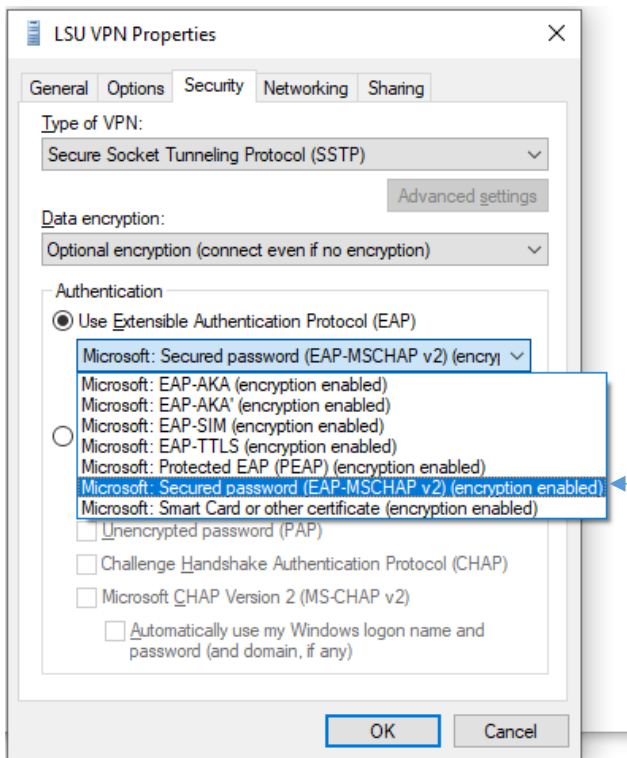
LSU VPN Properties

General Options Security Networking Sharing

Type of VPN:

Secure Socket Tunneling Protocol (SSTP)

Advanced settings

Data encryption:

Optional encryption (connect even if no encryption)

Authentication

Use Extensible Authentication Protocol (EAP)

Microsoft: Secured password (EAP-MSCHAP v2) (encry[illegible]

Microsoft: EAP-AKA (encryption enabled)
Microsoft: EAP-AKA' (encryption enabled)
Microsoft: EAP-SIM (encryption enabled)
Microsoft: EAP-TTLS (encryption enabled)
Microsoft: Protected EAP (PEAP) (encryption enabled)
Microsoft: Secured password (EAP-MSCHAP v2) (encryption enabled)
Microsoft: Smart Card or other certificate (encryption enabled)

Unencrypted password (PAP)

Challenge Handshake Authentication Protocol (CHAP)

Microsoft CHAP Version 2 (MS-CHAP v2)

Automatically use my Windows logon name and password (and domain, if any)

OK Cancel